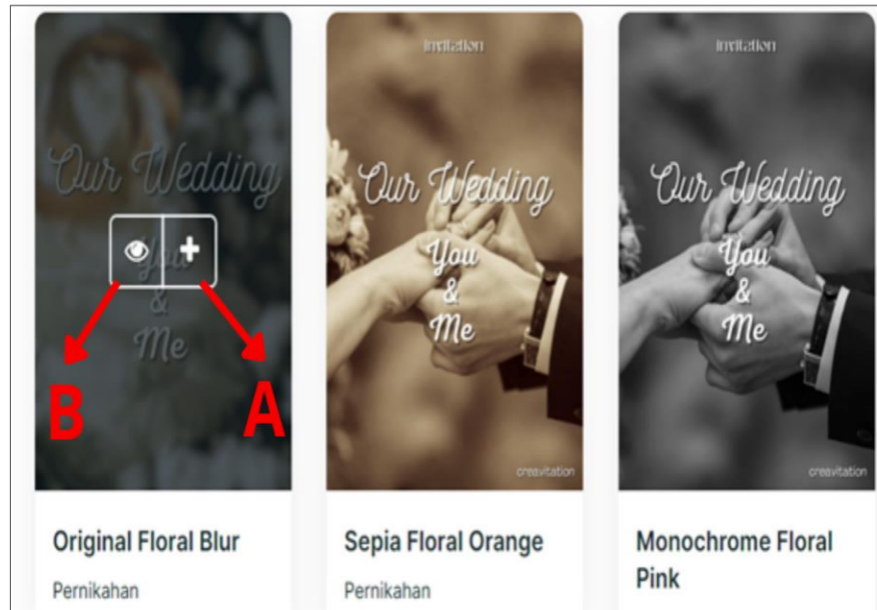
Our Wedding

You & Me

B

A

Original Floral Blur

Pernikahan

invitation

Our Wedding

You & Me

creevitation

Sepia Floral Orange

Pernikahan

invitation

Our Wedding

You & Me

creevitation

Monochrome Floral Pink